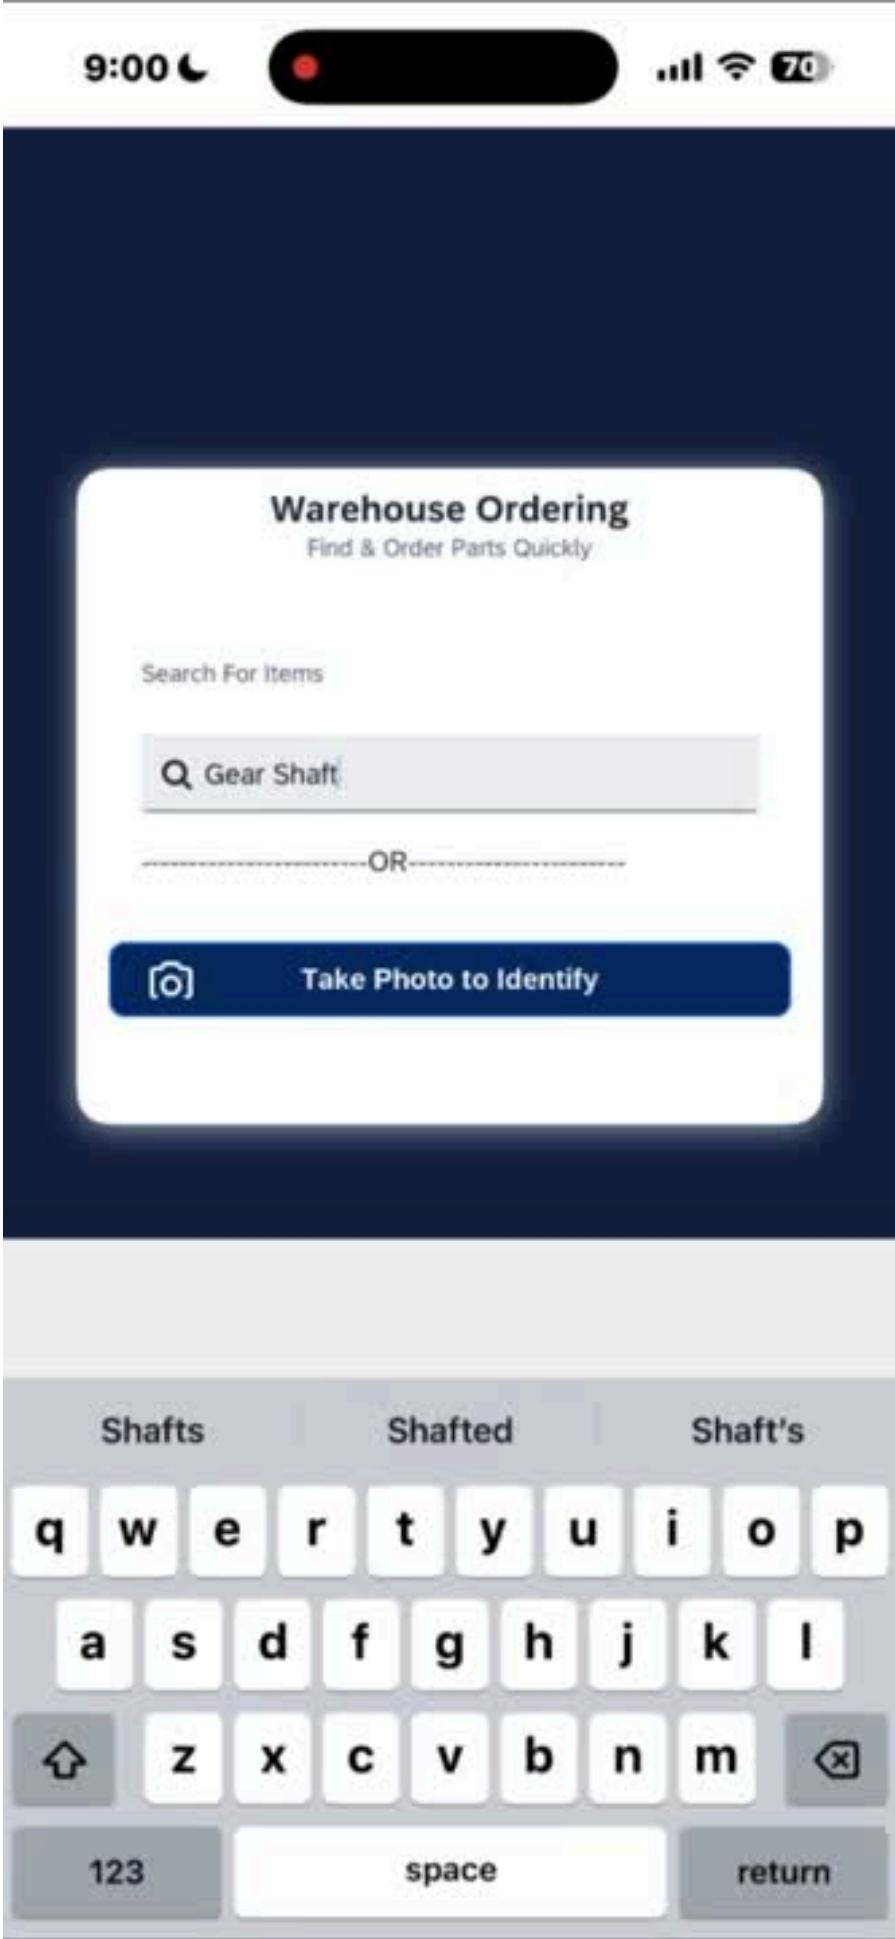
9:00

70

Warehouse Ordering
Find & Order Parts Quickly

Search For Items

Gear Shaft

------------------------OR------------------------

Take Photo to Identify

Shafts Shafted Shaft's

q w e r t y u i o p
a s d f g h j k l
z x c v b n m
123 space return